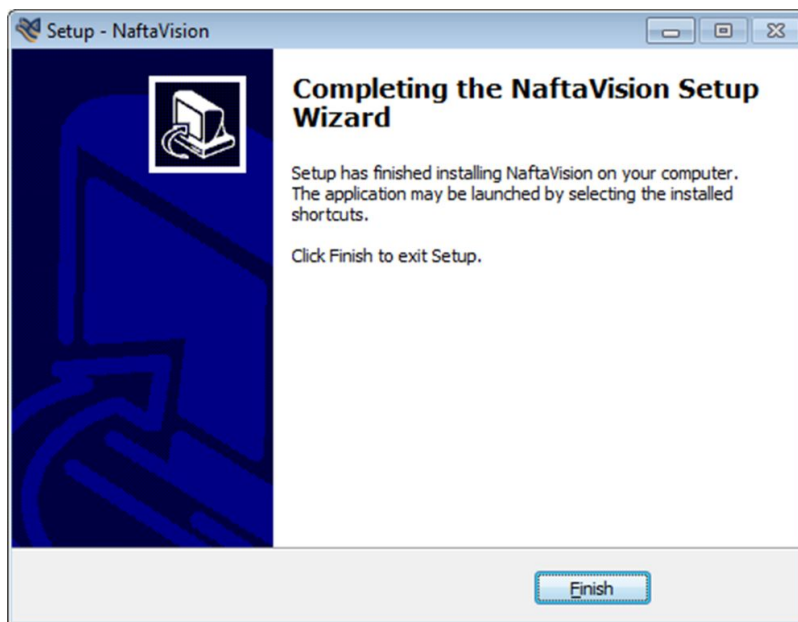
Setup - NaftaVision

Completing the NaftaVision Setup Wizard

Setup has finished installing NaftaVision on your computer. The application may be launched by selecting the installed shortcuts.

Click Finish to exit Setup.

Finish